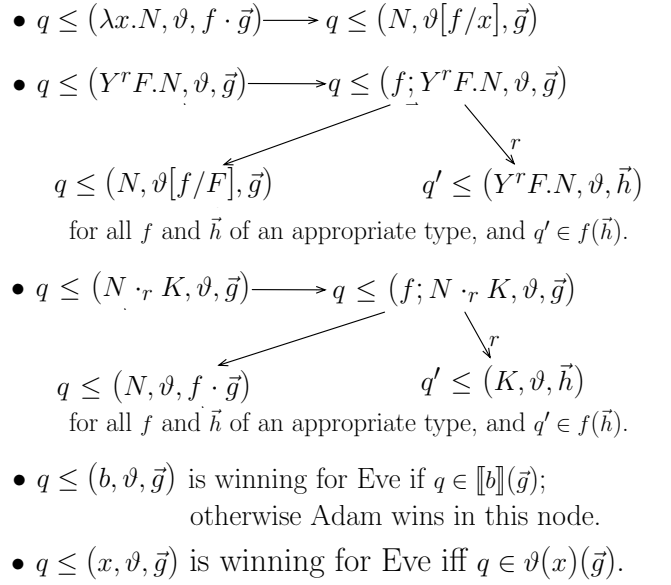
• $q \leq (\lambda x.N, \vartheta, f \cdot \vec{g}) \longrightarrow q \leq (N, \vartheta[f/x], \vec{g})$

• $q \leq (Y^r F.N, \vartheta, \vec{g}) \longrightarrow q \leq (f; Y^r F.N, \vartheta, \vec{g})$

$r$

$q \leq (N, \vartheta[f/F], \vec{g})$ $\quad q' \leq (Y^r F.N, \vartheta, \vec{h})$

for all $f$ and $\vec{h}$ of an appropriate type, and $q' \in f(\vec{h})$.

• $q \leq (N \cdot_r K, \vartheta, \vec{g}) \longrightarrow q \leq (f; N \cdot_r K, \vartheta, \vec{g})$

$r$

$q \leq (N, \vartheta, f \cdot \vec{g})$ $\quad q' \leq (K, \vartheta, \vec{h})$

for all $f$ and $\vec{h}$ of an appropriate type, and $q' \in f(\vec{h})$.

• $q \leq (b, \vartheta, \vec{g})$ is winning for Eve if $q \in [\![b]\!](\vec{g})$; otherwise Adam wins in this node.

• $q \leq (x, \vartheta, \vec{g})$ is winning for Eve iff $q \in \vartheta(x)(\vec{g})$.